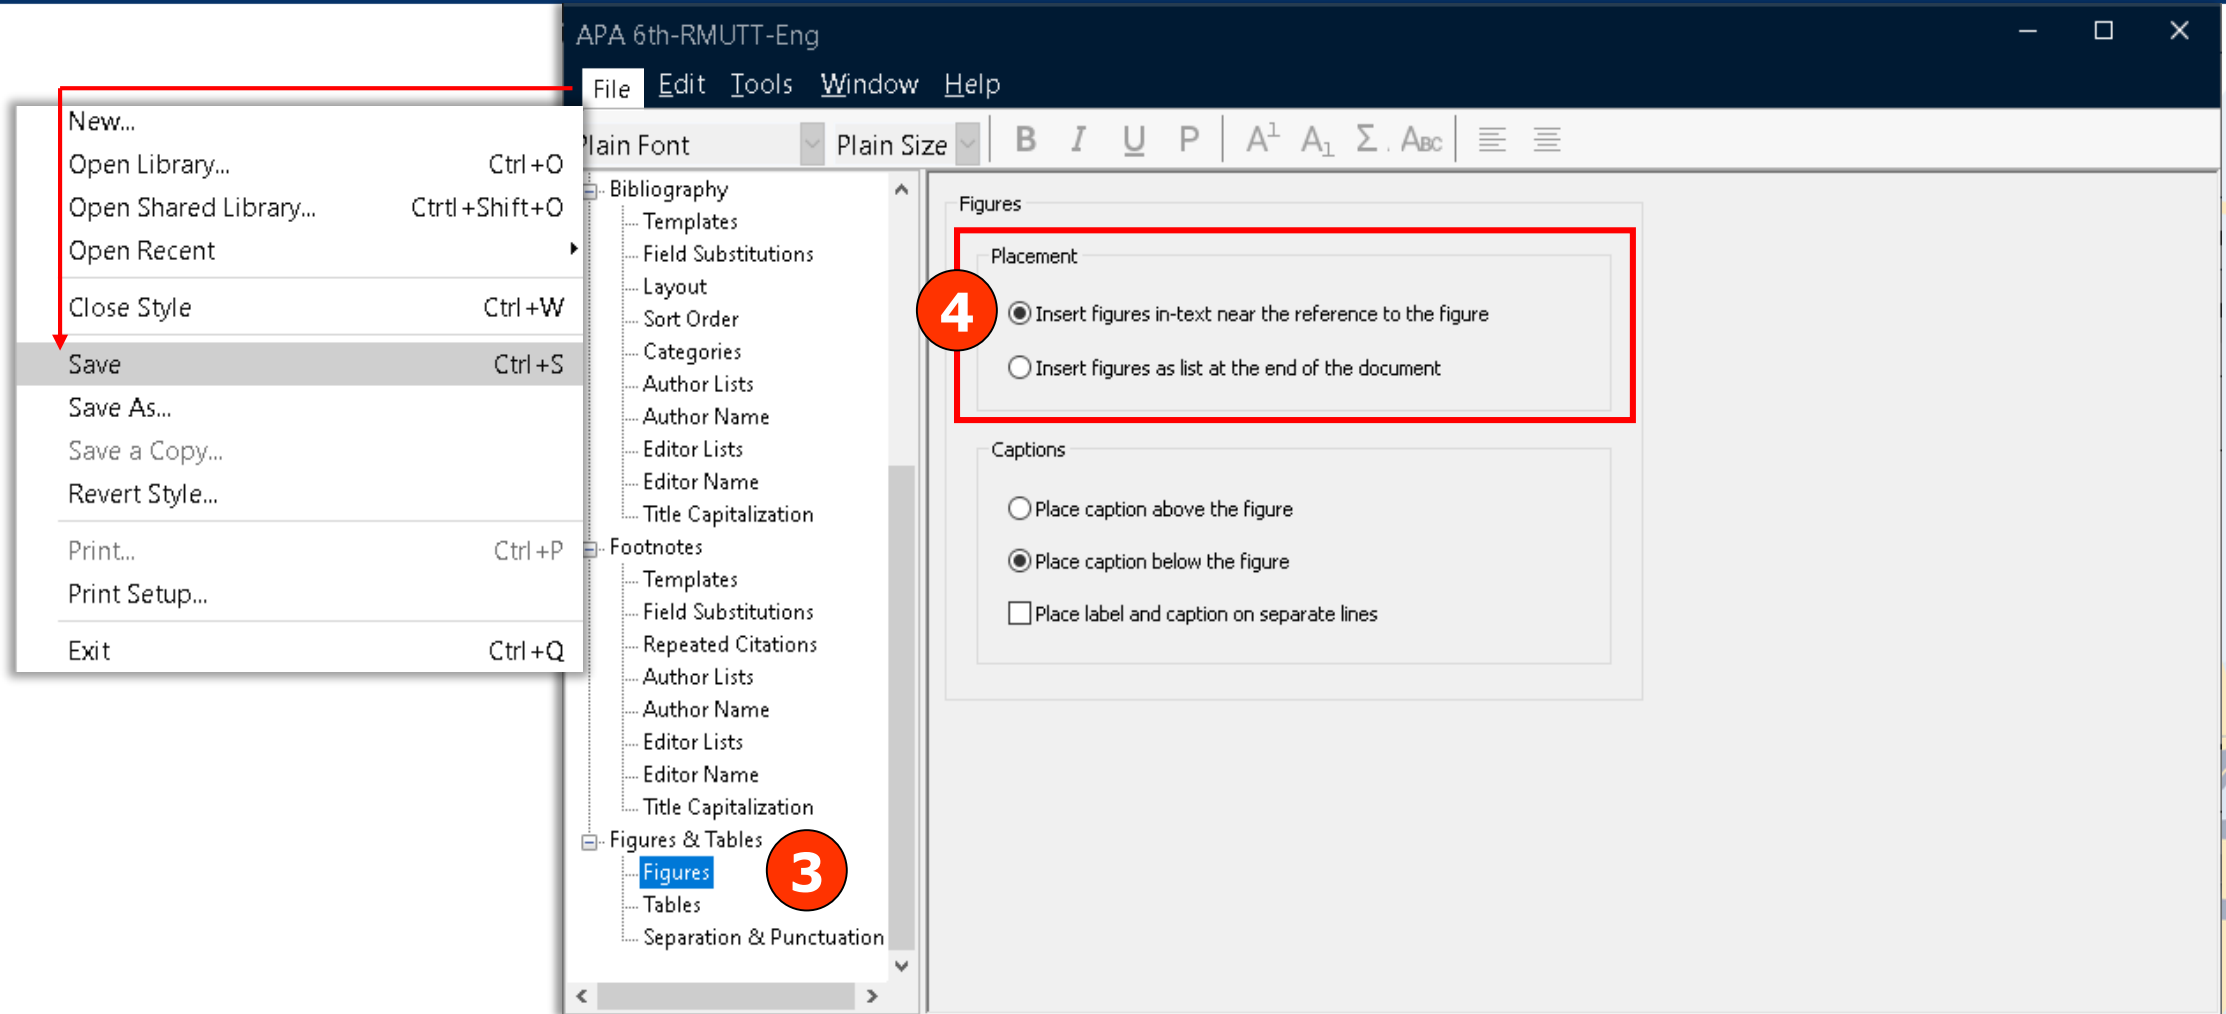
APA 6th-RMUTT-Eng

File Edit Tools Window Help

New...
Open Library... Ctrl+O
Open Shared Library... Ctrtl+Shift+O
Open Recent
Close Style Ctrl+W
Save Ctrl+S
Save As...
Save a Copy...
Revert Style...
Print... Ctrl+P
Print Setup...
Exit Ctrl+Q

Plain Font Plain Size B I U P $A^1$ $A_1$ Σ Abc

Bibliography
Templates
Field Substitutions
Layout
Sort Order
Categories
Author Lists
Author Name
Editor Lists
Editor Name
Title Capitalization
Footnotes
Templates
Field Substitutions
Repeated Citations
Author Lists
Author Name
Editor Lists
Editor Name
Title Capitalization
Figures & Tables
Figures
Tables
Separation & Punctuation

3

Figures
Placement
4
Insert figures in-text near the reference to the figure
Insert figures as list at the end of the document
Captions
Place caption above the figure
Place caption below the figure
Place label and caption on separate lines